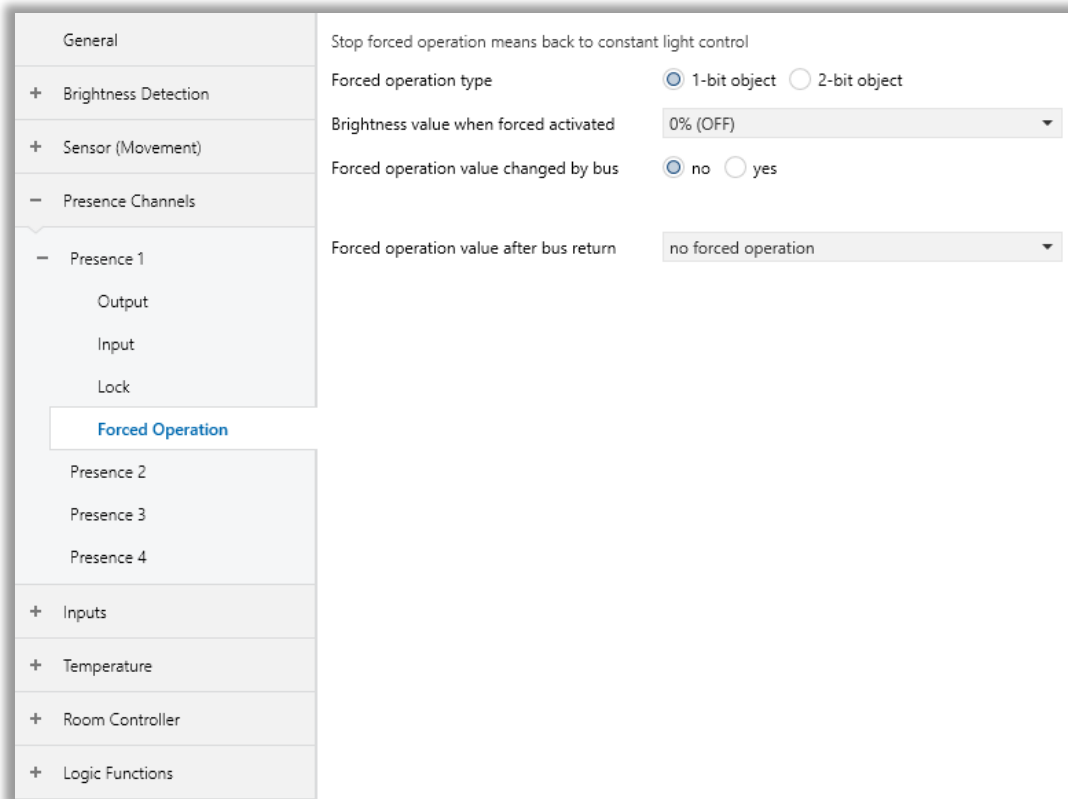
General

+ Brightness Detection

+ Sensor (Movement)

− Presence Channels

− Presence 1

Output

Input

Lock

Forced Operation

Presence 2

Presence 3

Presence 4

+ Inputs

+ Temperature

+ Room Controller

+ Logic Functions

Stop forced operation means back to constant light control

Forced operation type ◉ 1-bit object ◯ 2-bit object

Brightness value when forced activated 0% (OFF)

Forced operation value changed by bus ◉ no ◯ yes

Forced operation value after bus return no forced operation